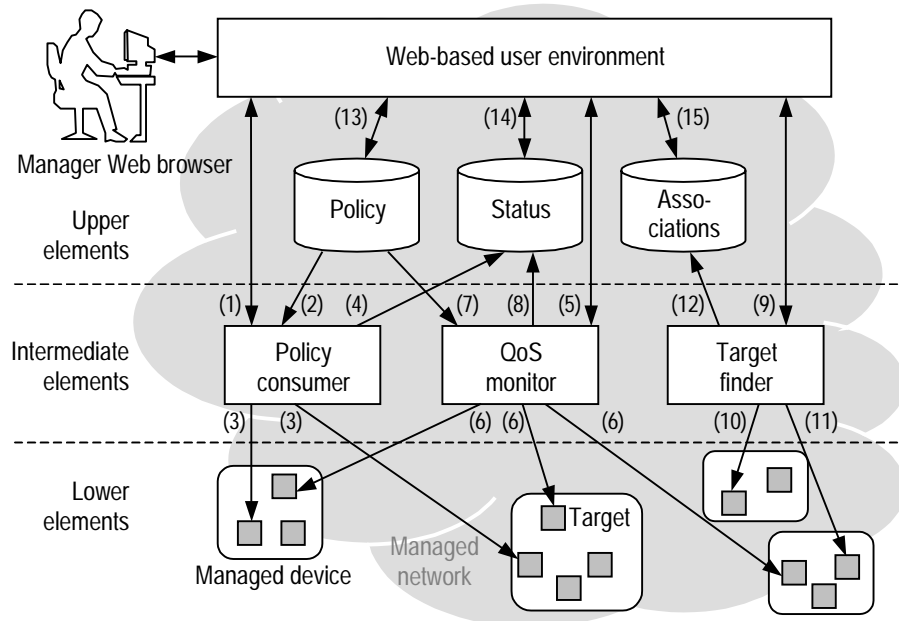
Web-based user environment

Manager Web browser

(13)
(14)
(15)

Upper elements

Policy
Status
Associations

(1)
(2)
(4)
(7)
(8)
(5)
(12)
(9)

Intermediate elements

Policy consumer
QoS monitor
Target finder

(3)
(3)
(6)
(6)
(6)
(10)
(11)

Lower elements

Target

Managed network

Managed device